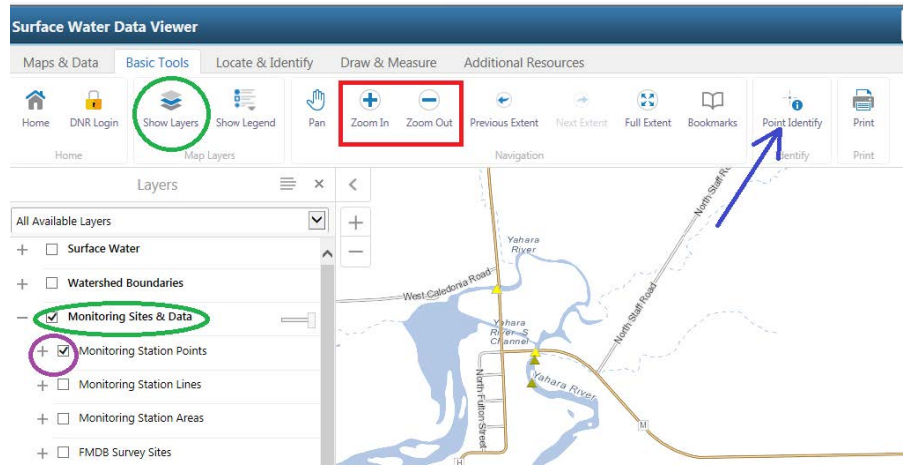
Surface Water Data Viewer

Maps & Data | Basic Tools | Locate & Identify | Draw & Measure | Additional Resources

Home
DNR Login
Home

Show Layers
Show Legend
Map Layers

Pan
Zoom In
Zoom Out
Previous Extent
Next Extent
Full Extent
Bookmarks
Navigation

Point Identify
Identify

Print
Print

Layers

All Available Layers

Surface Water
Watershed Boundaries
Monitoring Sites & Data
Monitoring Station Points
Monitoring Station Lines
Monitoring Station Areas
FMDB Survey Sites

Yahara River
West Caledonia Road
North Staff Road
North Staff Road
Yahara River - S Channel
Yahara River
North Fulton Street
M
H